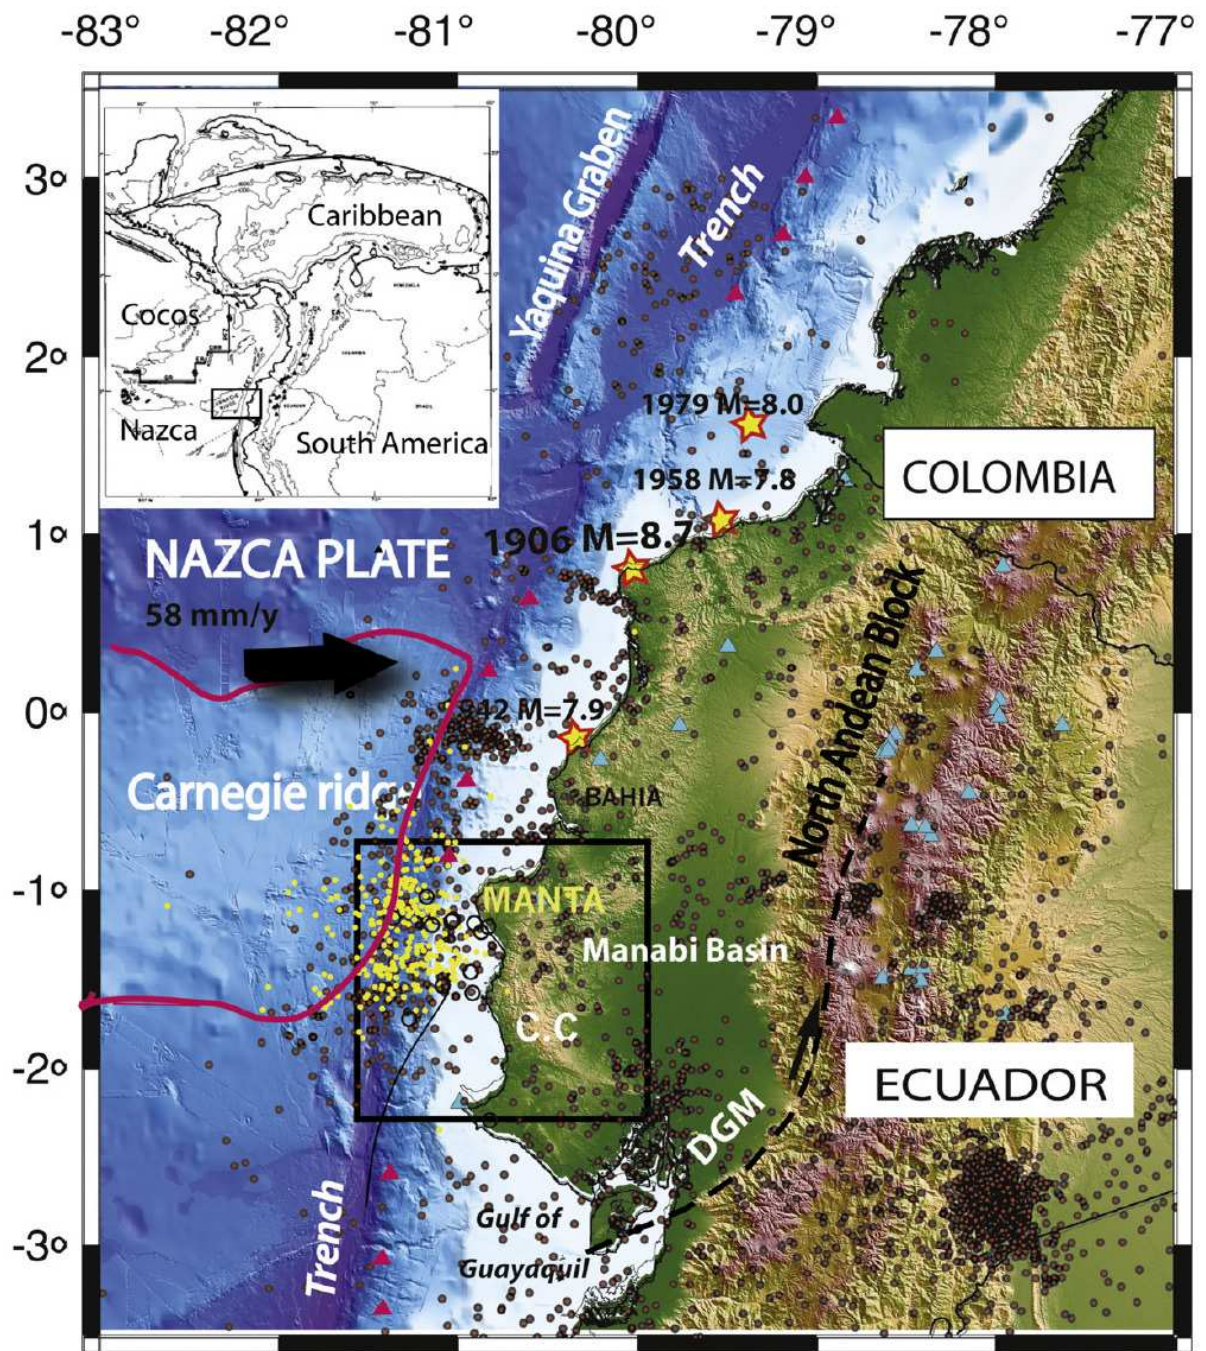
-83° -82° -81° -80° -79° -78° -77°

3°
2°
1°
0°
-1°
-2°
-3°

Caribbean
Cocos
Nazca
South America

Yaquina Graben
Trench
1979 M=8.0
1958 M=7.8
1906 M=8.7
COLOMBIA
NAZCA PLATE
58 mm/y
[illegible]942 M=7.9
North Andean Block
Carnegie ridge
BAHIA
MANTA
Manabi Basin
C.C
ECUADOR
DGM
Trench
Gulf of
Guayaquil